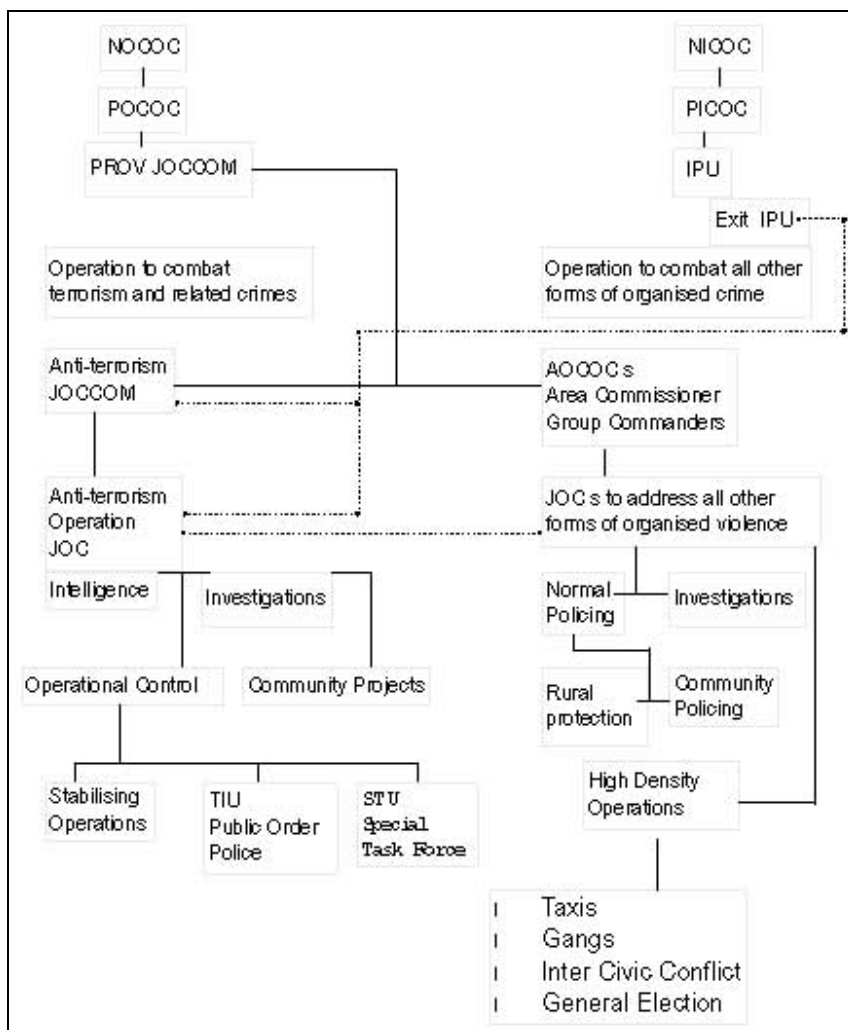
NOCOC

POCOC

PROV JOCCOM

NICOC

PICOC

IPU

Exit IPU

Operation to combat terrorism and related crimes

Operation to combat all other forms of organised crime

Anti-terrorism JOCCOM

AOCOCs Area Commissioner Group Commanders

Anti-terrorism Operation JOC

JOCs to address all other forms of organised violence

Intelligence

Investigations

Normal Policing

Investigations

Operational Control

Community Projects

Rural protection

Community Policing

Stabilising Operations

TIU Public Order Police

STU Special Task Force

High Density Operations

Taxis

Gangs

Inter Civic Conflict

General Election